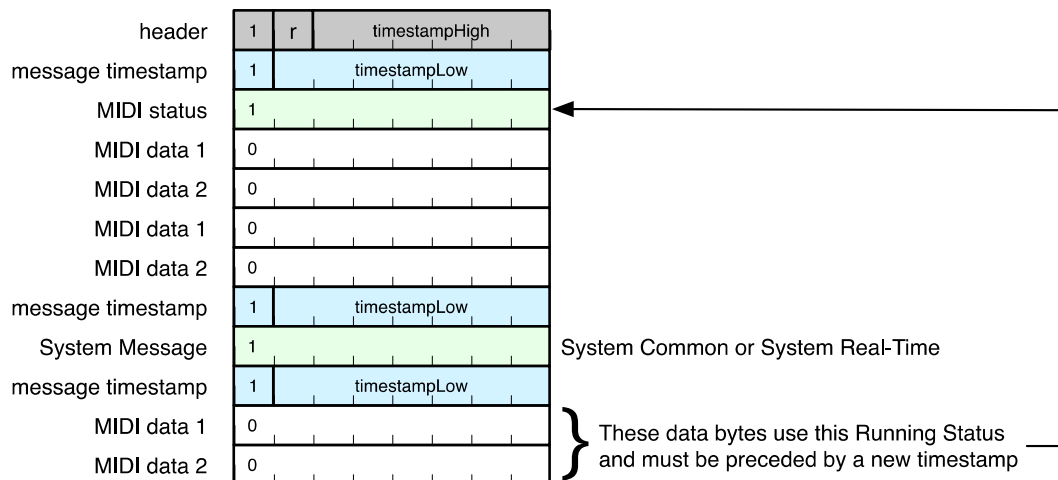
header | 1 | r | timestampHigh
message timestamp | 1 | timestampLow
MIDI status | 1
MIDI data 1 | 0
MIDI data 2 | 0
MIDI data 1 | 0
MIDI data 2 | 0
message timestamp | 1 | timestampLow
System Message | 1
System Common or System Real-Time
message timestamp | 1 | timestampLow
MIDI data 1 | 0
MIDI data 2 | 0

These data bytes use this Running Status and must be preceded by a new timestamp